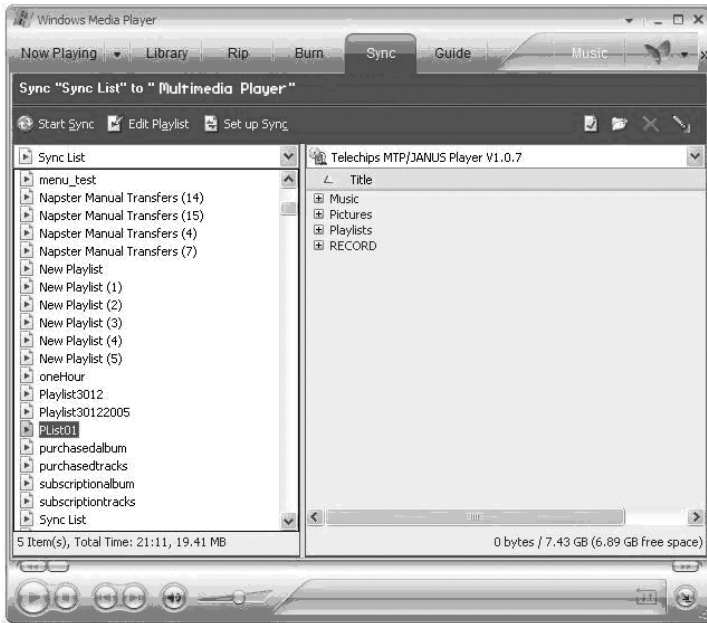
Windows Media Player

Now Playing Library Rip Burn Sync Guide Music

Sync "Sync List" to "Multimedia Player"

Start Sync Edit Playlist Set up Sync

Sync List

menu_test
Napster Manual Transfers (14)
Napster Manual Transfers (15)
Napster Manual Transfers (4)
Napster Manual Transfers (7)
New Playlist
New Playlist (1)
New Playlist (2)
New Playlist (3)
New Playlist (4)
New Playlist (5)
oneHour
Playlist3012
Playlist30122005
PList01
purchasedalbum
purchasedtracks
subscriptionalbum
subscriptiontracks
Sync List

5 Item(s), Total Time: 21:11, 19.41 MB

Telechips MTP/JANUS Player V1.0.7

Title

Music
Pictures
Playlists
RECORD

0 bytes / 7.43 GB (6.89 GB free space)